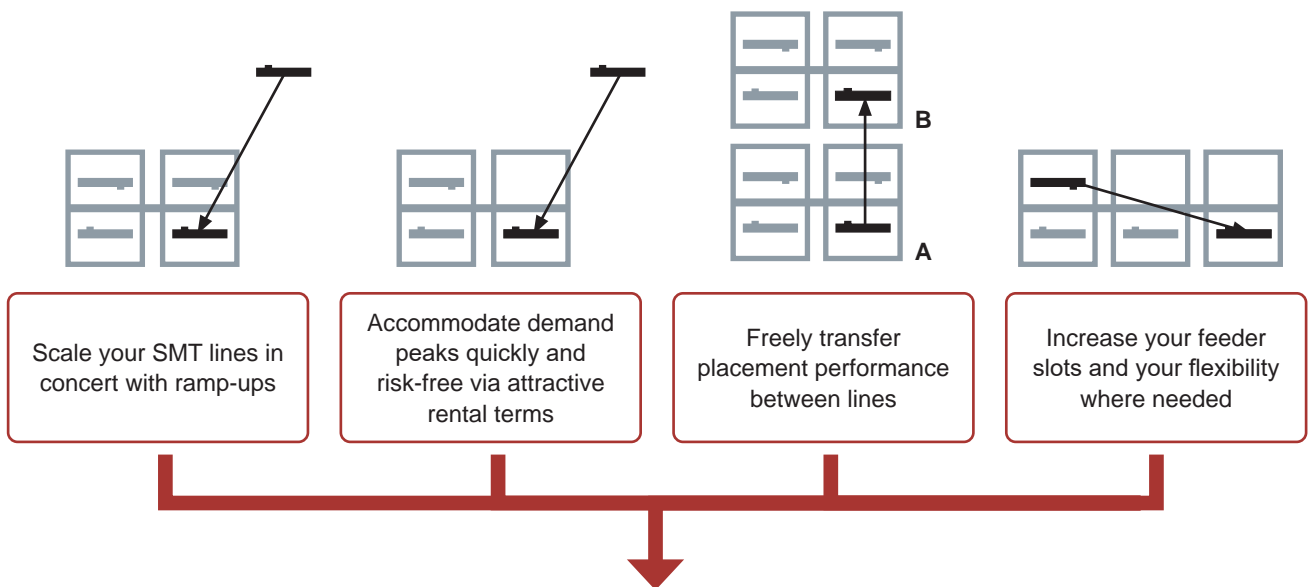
B

A

Scale your SMT lines in concert with ramp-ups

Accommodate demand peaks quickly and risk-free via attractive rental terms

Freely transfer placement performance between lines

Increase your feeder slots and your flexibility where needed